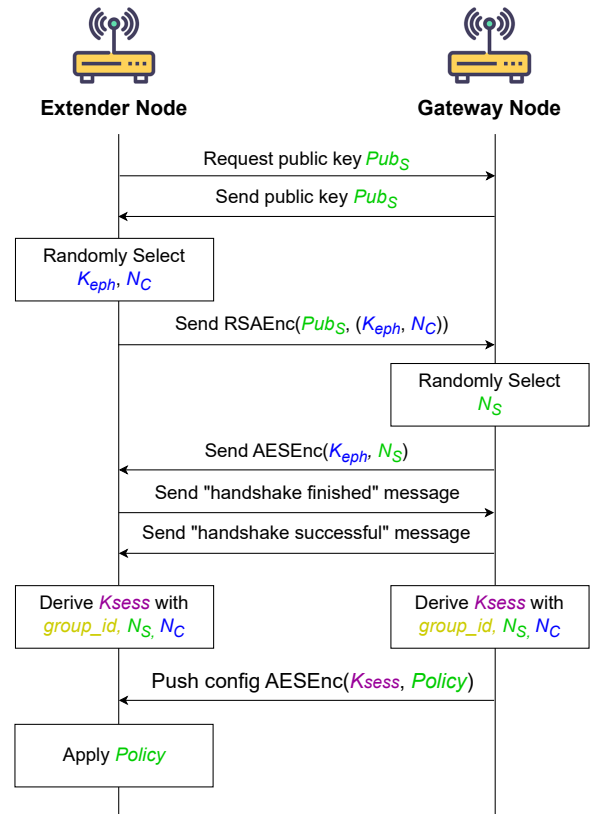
Extender Node

Gateway Node

Request public key $Pub_S$

Send public key $Pub_S$

Randomly Select $K_{eph}$, $N_C$

Send RSAEnc($Pub_S$, ($K_{eph}$, $N_C$))

Randomly Select $N_S$

Send AESEnc($K_{eph}$, $N_S$)

Send "handshake finished" message

Send "handshake successful" message

Derive $Ksess$ with $group\_id$, $N_S$, $N_C$

Derive $Ksess$ with $group\_id$, $N_S$, $N_C$

Push config AESEnc($Ksess$, $Policy$)

Apply $Policy$